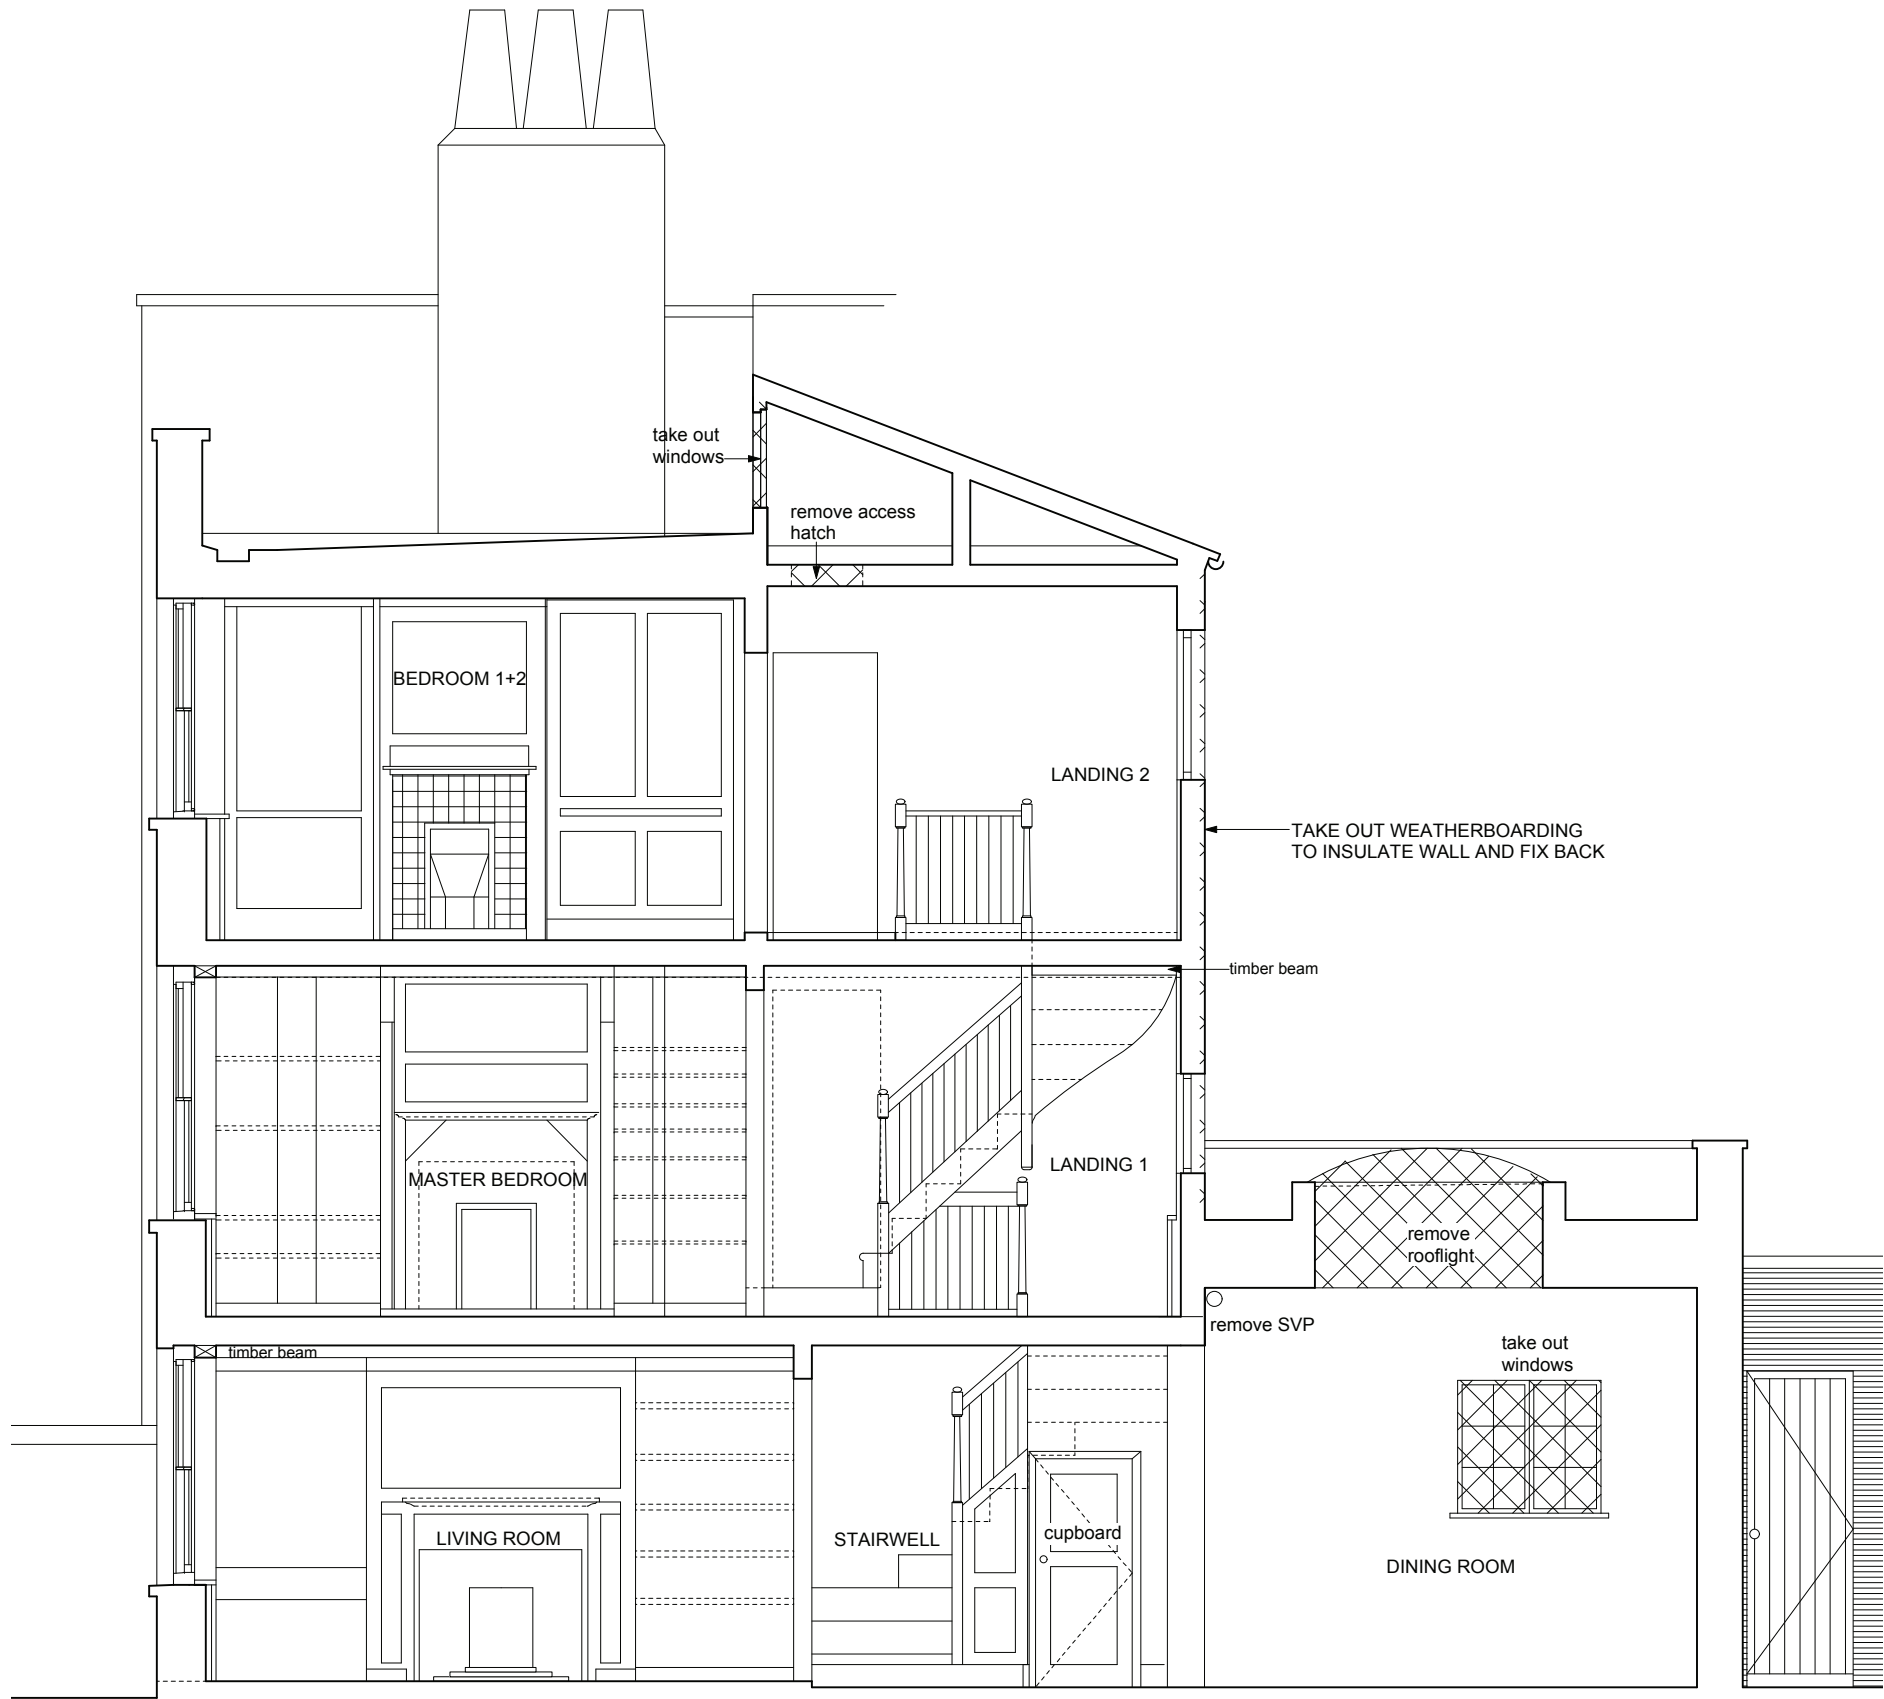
take out windows

remove access hatch

BEDROOM 1+2

LANDING 2

TAKE OUT WEATHERBOARDING TO INSULATE WALL AND FIX BACK

timber beam

MASTER BEDROOM

LANDING 1

remove rooflight

remove SVP

timber beam

take out windows

LIVING ROOM

STAIRWELL

cupboard

DINING ROOM